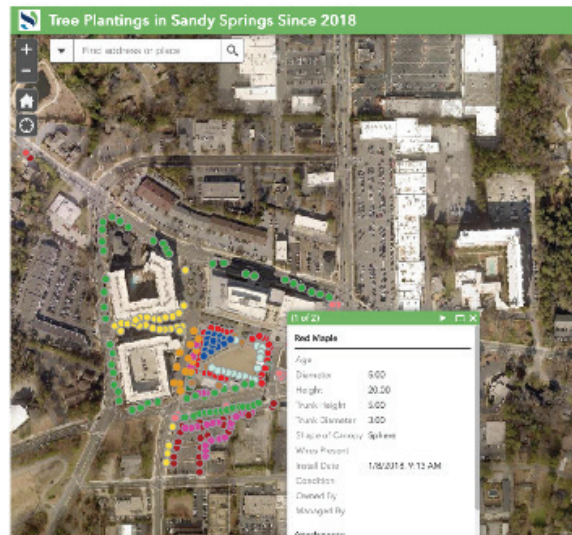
Tree Plantings in Sandy Springs Since 2018

+
−

Find address or place

(1 of 2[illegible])

Red Maple

| | |
|---|---|
| Age | |
| Diameter | 5.00 |
| Height | 20.00 |
| Trunk Height | 5.00 |
| Trunk Diameter | 3.00 |
| Shape of Canopy | Sphere |
| Wires Present | |
| Install Date | 1/8/2018, 9:13 AM |
| Condition | |
| Owned By | |
| Managed By | |

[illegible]